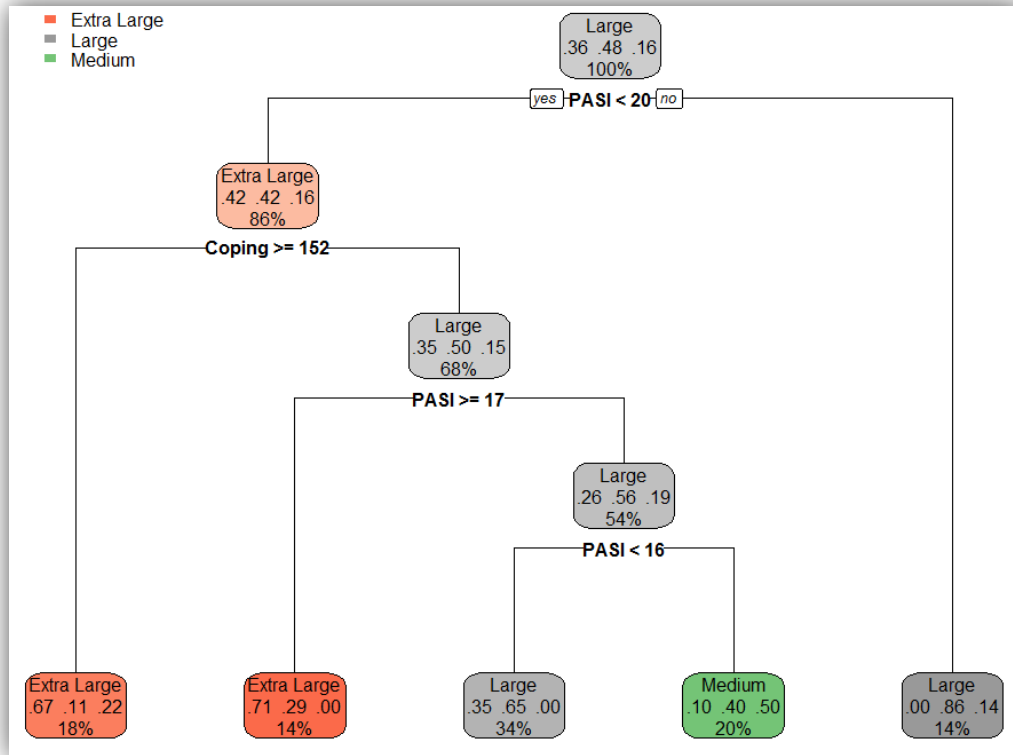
Extra Large
Large
Medium

Large
.36 .48 .16
100%

yes PASI < 20 no

Extra Large
.42 .42 .16
86%

Coping >= 152

Large
.35 .50 .15
68%

PASI >= 17

Large
.26 .56 .19
54%

PASI < 16

Extra Large
.67 .11 .22
18%

Extra Large
.71 .29 .00
14%

Large
.35 .65 .00
34%

Medium
.10 .40 .50
20%

Large
.00 .86 .14
14%